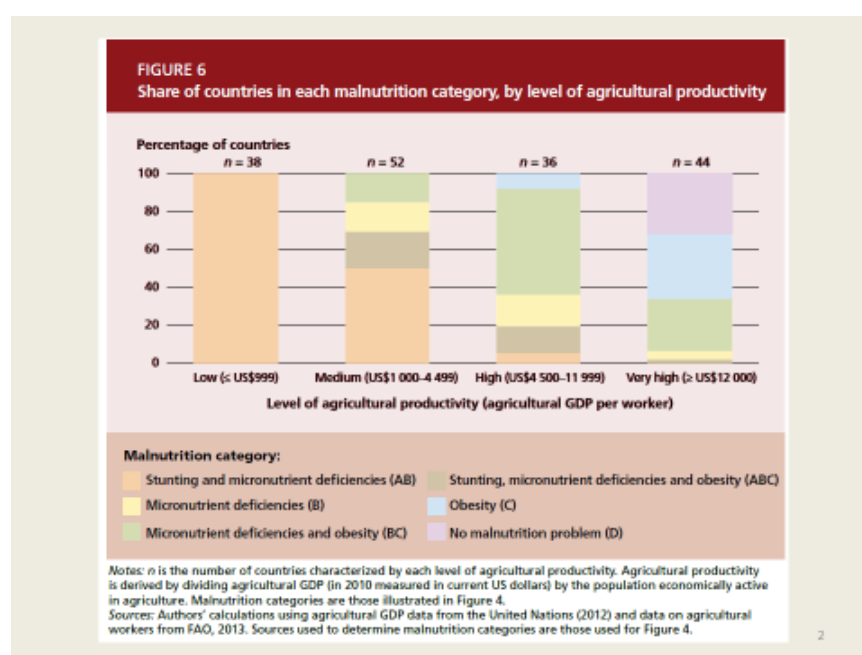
FIGURE 6
Share of countries in each malnutrition category, by level of agricultural productivity

Percentage of countries

$n = 38$ $n = 52$ $n = 36$ $n = 44$

100
80
60
40
20
0

Low (≤ US\$999) Medium (US\$1 000–4 499) High (US\$4 500–11 999) Very high (≥ US\$12 000)

Level of agricultural productivity (agricultural GDP per worker)

Malnutrition category:
Stunting and micronutrient deficiencies (AB)
Stunting, micronutrient deficiencies and obesity (ABC)
Micronutrient deficiencies (B)
Obesity (C)
Micronutrient deficiencies and obesity (BC)
No malnutrition problem (D)

Notes: $n$ is the number of countries characterized by each level of agricultural productivity. Agricultural productivity is derived by dividing agricultural GDP (in 2010 measured in current US dollars) by the population economically active in agriculture. Malnutrition categories are those illustrated in Figure 4.
Sources: Authors' calculations using agricultural GDP data from the United Nations (2012) and data on agricultural workers from FAO, 2013. Sources used to determine malnutrition categories are those used for Figure 4.

2